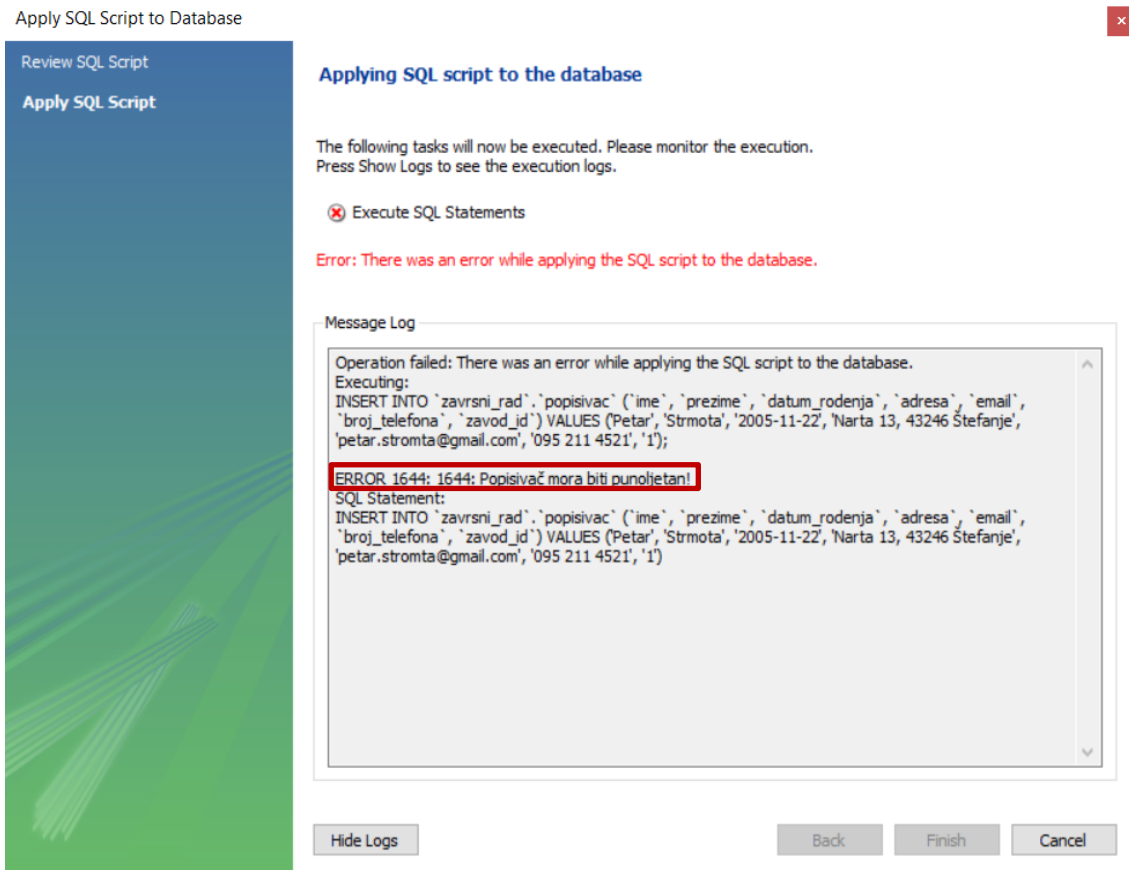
Apply SQL Script to Database

×

Review SQL Script

Apply SQL Script

Applying SQL script to the database

The following tasks will now be executed. Please monitor the execution.
Press Show Logs to see the execution logs.

Execute SQL Statements

Error: There was an error while applying the SQL script to the database.

Message Log

Operation failed: There was an error while applying the SQL script to the database.
Executing:
INSERT INTO `zavrsni_rad`.`popisivac` (`ime`, `prezime`, `datum_rodenja`, `adresa`, `email`, `broj_telefona`, `zavod_id`) VALUES ('Petar', 'Strmota', '2005-11-22', 'Narta 13, 43246 Štefanje', 'petar.stromta@gmail.com', '095 211 4521', '1');

ERROR 1644: 1644: Popisivač mora biti punoljetan!
SQL Statement:
INSERT INTO `zavrsni_rad`.`popisivac` (`ime`, `prezime`, `datum_rodenja`, `adresa`, `email`, `broj_telefona`, `zavod_id`) VALUES ('Petar', 'Strmota', '2005-11-22', 'Narta 13, 43246 Štefanje', 'petar.stromta@gmail.com', '095 211 4521', '1')

Hide Logs

Back

Finish

Cancel